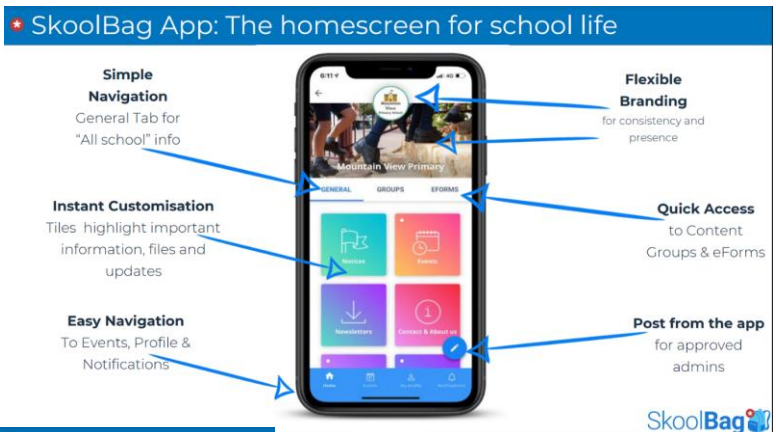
SkoolBag App: The homescreen for school life

Simple Navigation
General Tab for "All school" info

Instant Customisation
Tiles highlight important information, files and updates

Easy Navigation
To Events, Profile & Notifications

Flexible Branding
for consistency and presence

Quick Access
to Content Groups & eForms

Post from the app
for approved admins

6:11

Mountain View Primary

GENERAL GROUPS EFORMS

Notices

Events

Newsletters

Contact & About us

Home Events My Profile Notifications

SkoolBag